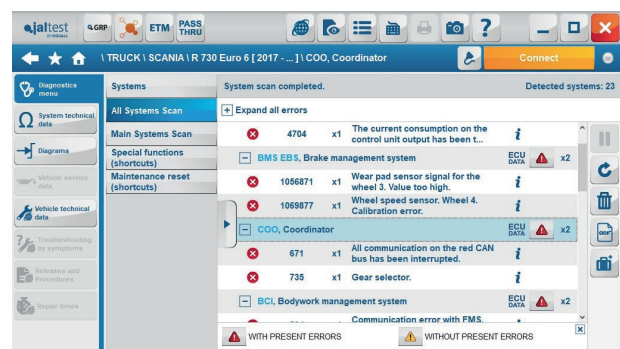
jaltest GRP ETM PASS THRU

\ TRUCK \ SCANIA \ R 730 Euro 6 [ 2017 - ... ] \ COO, Coordinator

Connect

Diagnostics menu

System technical data

Diagrams

Vehicle service data

Vehicle technical data

Troubleshooting by symptoms

Releases and Procedures

Repair times

Systems

All Systems Scan

Main Systems Scan

Special functions (shortcuts)

Maintenance reset (shortcuts)

System scan completed.

Detected systems: 23

Expand all errors

| | | | |
|---|---|---|---|
| 4704 | x1 | The current consumption on the control unit output has been t... | |
| BMS EBS, Brake management system | | | ECU DATA x2 |
| 1056871 | x1 | Wear pad sensor signal for the wheel 3. Value too high. | |
| 1069877 | x1 | Wheel speed sensor. Wheel 4. Calibration error. | |
| COO, Coordinator | | | ECU DATA x2 |
| 671 | x1 | All communication on the red CAN bus has been interrupted. | |
| 735 | x1 | Gear selector. | |
| BCI, Bodywork management system | | | ECU DATA x2 |
| | | Communication error with FMS. | |

WITH PRESENT ERRORS

WITHOUT PRESENT ERRORS